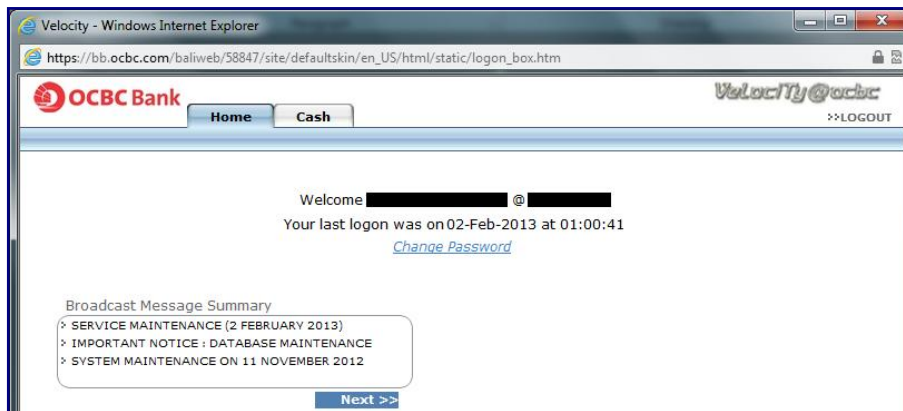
Velocity - Windows Internet Explorer

https://bb.ocbc.com/baliweb/58847/site/defaultskin/en_US/html/static/logon_box.htm

OCBC Bank

Home

Cash

VelociTy@ocbc

>>LOGOUT

Welcome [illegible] @ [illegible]

Your last logon was on 02-Feb-2013 at 01:00:41

Change Password

Broadcast Message Summary

> SERVICE MAINTENANCE (2 FEBRUARY 2013)

> IMPORTANT NOTICE : DATABASE MAINTENANCE

> SYSTEM MAINTENANCE ON 11 NOVEMBER 2012

Next >>